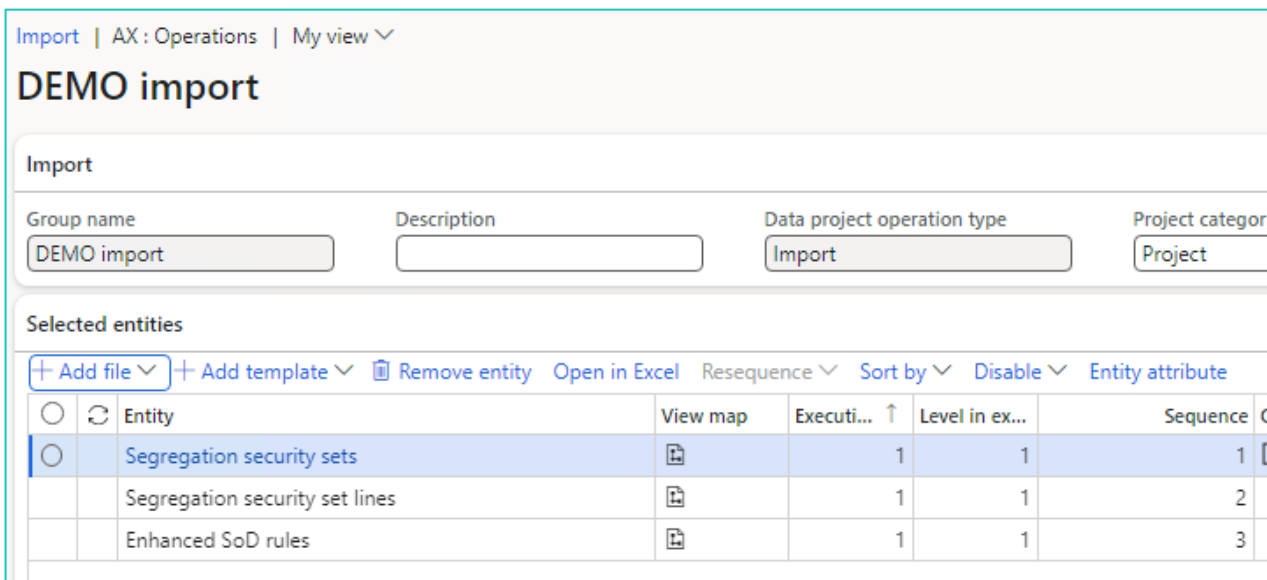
Import | AX : Operations | My view

DEMO import

Import

Group name
DEMO import

Description

Data project operation type
Import

Project categor
Project

Selected entities

+ Add file + Add template Remove entity Open in Excel Resequence Sort by Disable Entity attribute

| | | Entity | View map | Executi... ↑ | Level in ex... | Sequence |
|---|---|---|---|---|---|---|
| | | Segregation security sets | | 1 | 1 | 1 |
| | | Segregation security set lines | | 1 | 1 | 2 |
| | | Enhanced SoD rules | | 1 | 1 | 3 |